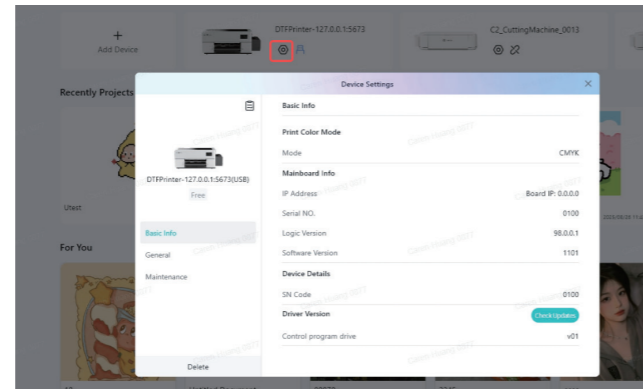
+
Add Device

DTFPrinter-127.0.0.1:5673

C2_CuttingMachine_0013

Recently Projects

Utest

For You

Device Settings

DTFPrinter-127.0.0.1:5673(USB)

Free

Basic Info

General

Maintenance

Delete

Basic Info

Print Color Mode

Mode CMYK

Mainboard Info

IP Address Board IP: 0.0.0.0

Serial NO. 0100

Logic Version 98.0.0.1

Software Version 1101

Device Details

SN Code 0100

Driver Version Check Updates

Control program drive v01